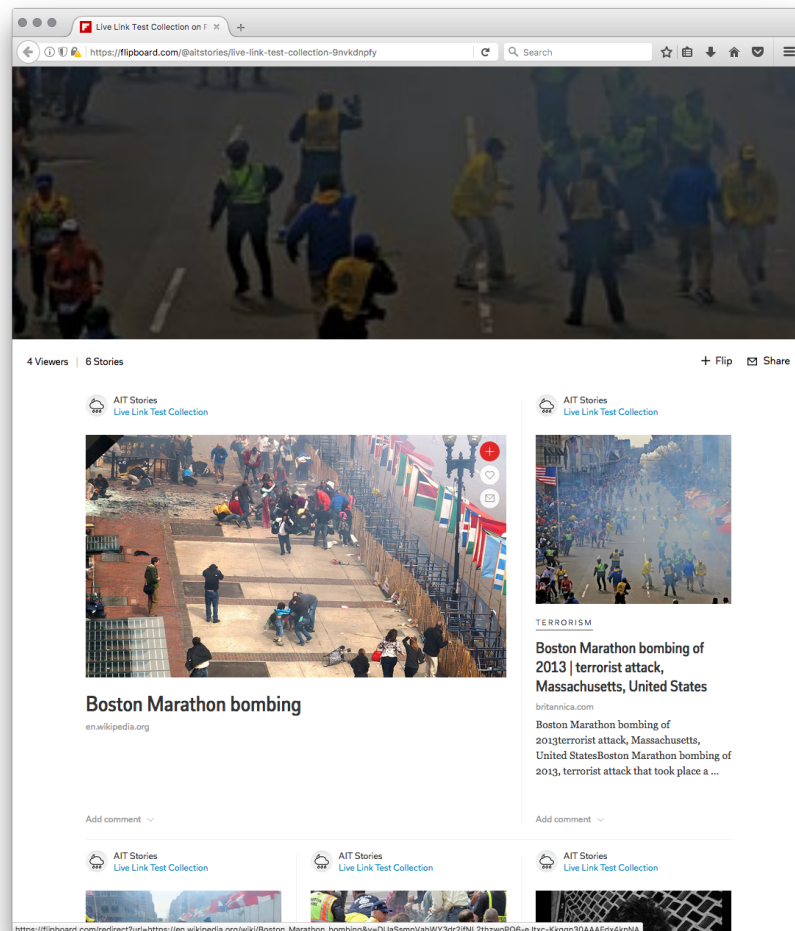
Live Link Test Collection on F

https://flipboard.com/@aitstories/live-link-test-collection-9nvkdnpfy

Search

4 Viewers | 6 Stories

Flip

Share

AIT Stories
Live Link Test Collection

Boston Marathon bombing

en.wikipedia.org

Add comment

AIT Stories
Live Link Test Collection

TERRORISM

Boston Marathon bombing of 2013 | terrorist attack, Massachusetts, United States

britannica.com

Boston Marathon bombing of 2013terrorist attack, Massachusetts, United StatesBoston Marathon bombing of 2013, terrorist attack that took place a ...

Add comment

AIT Stories
Live Link Test Collection

AIT Stories
Live Link Test Collection

AIT Stories
Live Link Test Collection

https://flipboard.com/redirect?url=https://en.wikipedia.org/wiki/Boston_Marathon_bombing&v=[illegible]